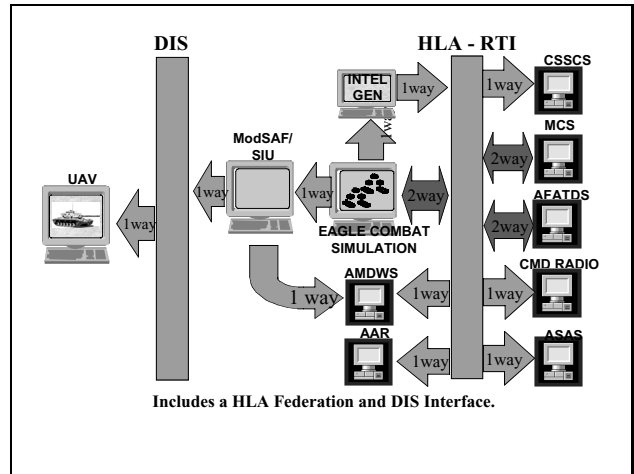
DIS

HLA - RTI

INTEL GEN

1way

1way

CSSCS

1way

ModSAF/ SIU

MCS

2way

UAV

1way

1way

2way

AFATDS

2way

EAGLE COMBAT SIMULATION

CMD RADIO

AMDWS

1 way

1way

1way

AAR

ASAS

1way

1way

Includes a HLA Federation and DIS Interface.